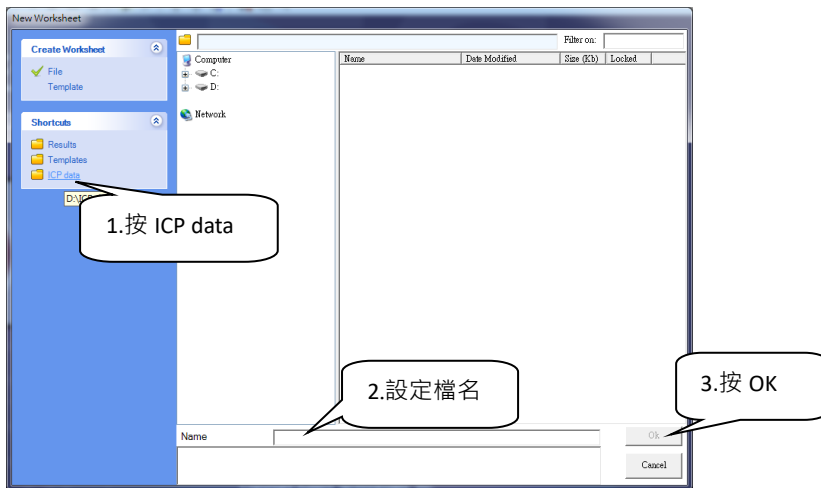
New Worksheet

Create Worksheet
File
Template

Shortcuts
Results
Templates
ICP data
D:\ICP

1.按 ICP data

Filter on:

Computer
C:
D:
Network

| Name | Date Modified | Size (Kb) | Locked |
|---|---|---|---|

2.設定檔名

3.按 OK

Name
Ok
Cancel